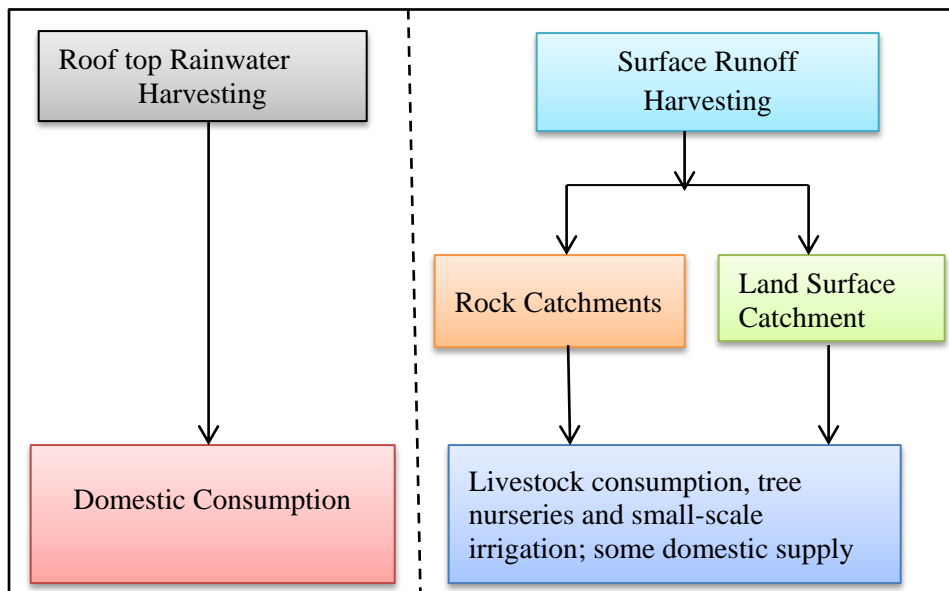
Roof top Rainwater Harvesting

Domestic Consumption

Surface Runoff Harvesting

Rock Catchments

Land Surface Catchment

Livestock consumption, tree nurseries and small-scale irrigation; some domestic supply